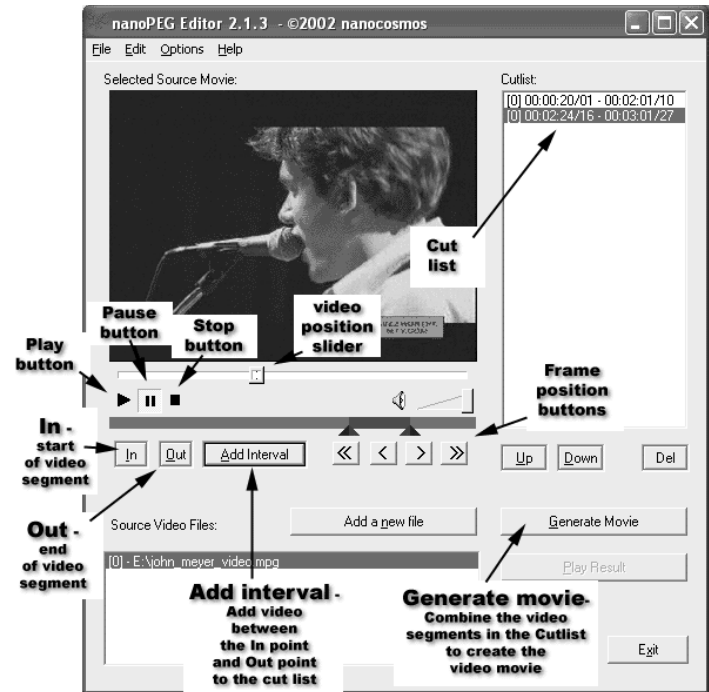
nanoPEG Editor 2.1.3 - ©2002 nanocosmos

File Edit Options Help

Selected Source Movie:

Cutlist:

[0] 00:00:20/01 - 00:02:01/10
[0] 00:02:24/16 - 00:03:01/27

Cut list

video position slider

Pause button

Stop button

Play button

Frame position buttons

In - start of video segment

In Out Add Interval

« < > »

Up Down Del

Out - end of video segment

Source Video Files:

Add a new file

Generate Movie

[0] - E:\john_meyer_video.mpg

Play Result

Add interval - Add video between the In point and Out point to the cut list

Generate movie- Combine the video segments in the Cutlist to create the video movie

Exit